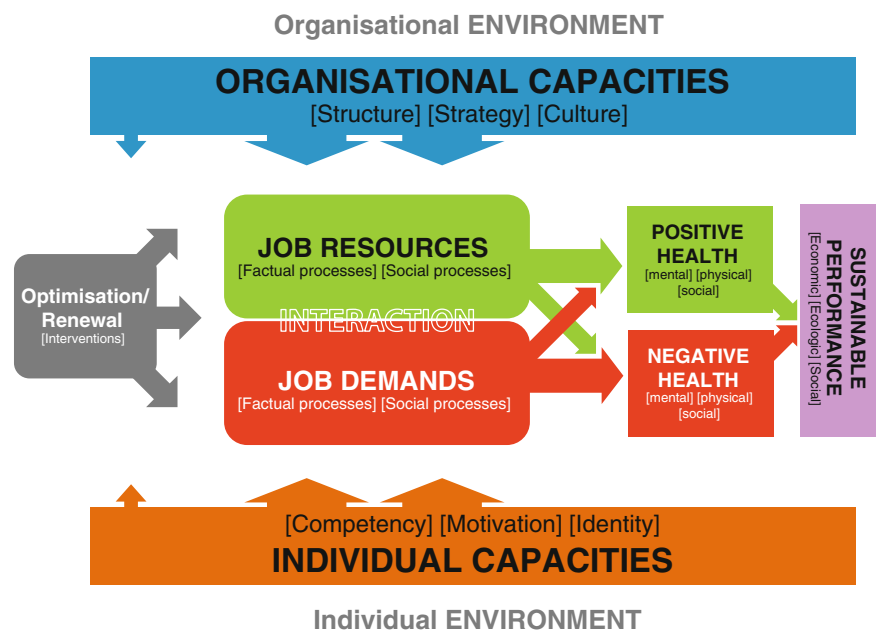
Organisational ENVIRONMENT

ORGANISATIONAL CAPACITIES
[Structure] [Strategy] [Culture]

Optimisation/ Renewal
[Interventions]

JOB RESOURCES
[Factual processes] [Social processes]

INTERACTION

JOB DEMANDS
[Factual processes] [Social processes]

POSITIVE HEALTH
[mental] [physical] [social]

NEGATIVE HEALTH
[mental] [physical] [social]

SUSTAINABLE PERFORMANCE
[Economic] [Ecologic] [Social]

[Competency] [Motivation] [Identity]
INDIVIDUAL CAPACITIES

Individual ENVIRONMENT